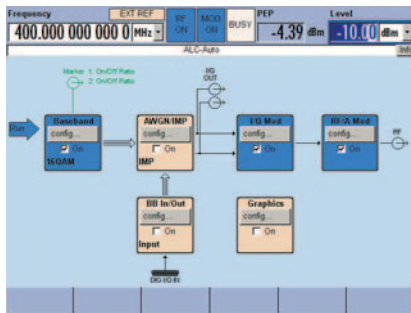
Frequency
400.000 000 000 0 MHz
EXT REF
RF ON
MOD ON
BUSY
PEP
-4.39 dBm
Level
-10.00 dBm
ALC-Auto
Info

Marker 1: On/Off Ratio
2: On/Off Ratio

Run
Baseband
config...
On
16QAM

AWGN/IMP
config...
On
IMP

I/Q OUT

I/Q Mod
config...
On

RF/A Mod
config...
On

RF

BB In/Out
config...
On
Input

Graphics
config...
On

DIG I/Q IN